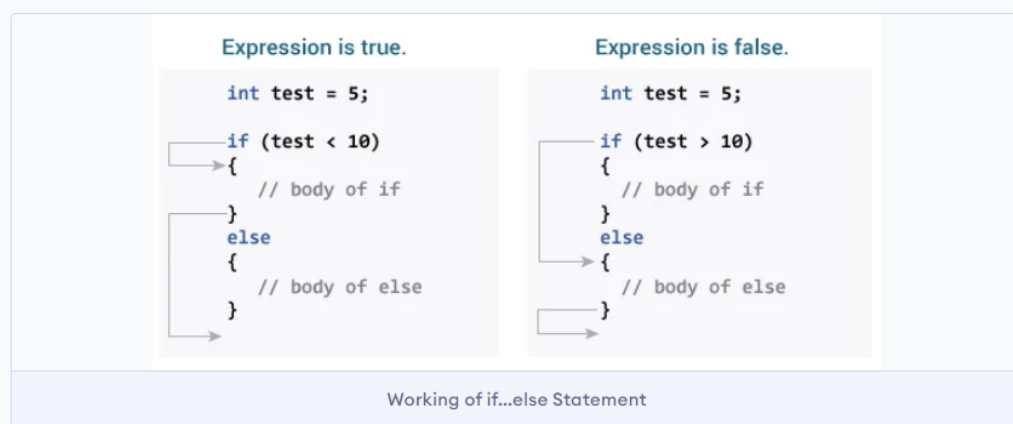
Expression is true.

int test = 5;

if (test < 10)
{
// body of if
}
else
{
// body of else
}

Expression is false.

int test = 5;

if (test > 10)
{
// body of if
}
else
{
// body of else
}

Working of if...else Statement